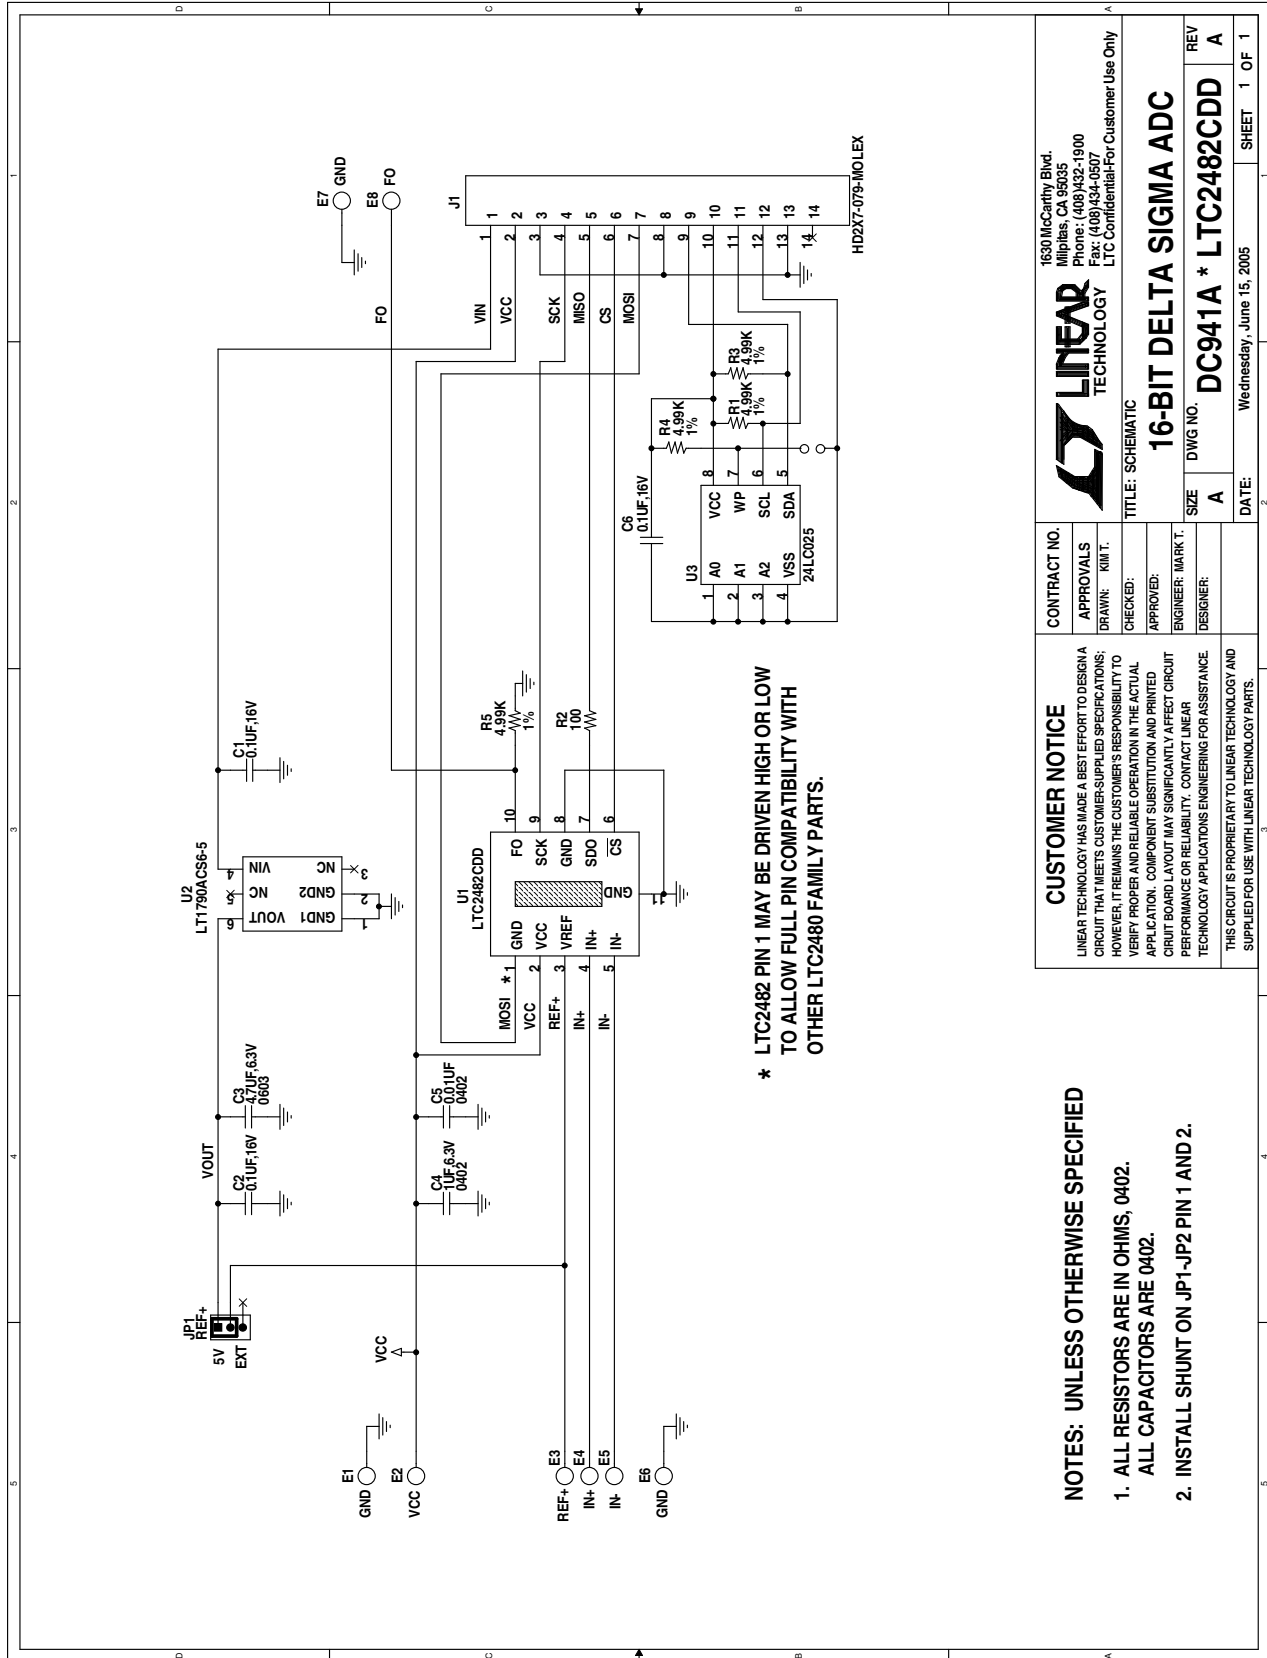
NOTES: UNLESS OTHERWISE SPECIFIED

1. ALL RESISTORS ARE IN OHMS, 0402. ALL CAPACITORS ARE 0402.

2. INSTALL SHUNT ON JP1-JP2 PIN 1 AND 2.

* LTC2482 PIN 1 MAY BE DRIVEN HIGH OR LOW TO ALLOW FULL PIN COMPATIBILITY WITH OTHER LTC2480 FAMILY PARTS.

E1 GND
E2 VCC
E3 REF+
E4 IN+
E5 IN-
E6 GND
E7 GND
E8 FO
VCC
JP1 REF+
5V
EXT
VOUT
C2 0.1UF,16V
C3 4.7UF,6.3V 0603
C4 1UF,6.3V 0402
C5 0.01UF 0402
C1 0.1UF,16V
U2 LT1790ACS6-5
6 VOUT
5 NC
4 VIN
1 GND1
2 GND2
3 NC
U1 LTC2482CDD
MOSI * 1 GND
VCC 2 VCC
REF+ 3 VREF
IN+ 4 IN+
IN- 5 IN-
10 FO
9 SCK
8 GND
7 SDO
6 $\overline{CS}$
11 GND
R5 4.99K 1%
R2 100
FO
VIN
VCC
SCK
MISO
CS
MOSI
J1
1 2 3 4 5 6 7 8 9 10 11 12 13 14
HD2X7-079-MOLEX
C6 0.1UF,16V
R4 4.99K 1%
R1 4.99K 1%
R3 4.99K 1%
U3 24LC025
1 A0
2 A1
3 A2
4 VSS
8 VCC
7 WP
6 SCL
5 SDA

CUSTOMER NOTICE
LINEAR TECHNOLOGY HAS MADE A BEST EFFORT TO DESIGN A CIRCUIT THAT MEETS CUSTOMER-SUPPLIED SPECIFICATIONS; HOWEVER, IT REMAINS THE CUSTOMER'S RESPONSIBILITY TO VERIFY PROPER AND RELIABLE OPERATION IN THE ACTUAL APPLICATION. COMPONENT SUBSTITUTION AND PRINTED CIRUIT BOARD LAYOUT MAY SIGNIFICANTLY AFFECT CIRCUIT PERFORMANCE OR RELIABILITY. CONTACT LINEAR TECHNOLOGY APPLICATIONS ENGINEERING FOR ASSISTANCE.
THIS CIRCUIT IS PROPRIETARY TO LINEAR TECHNOLOGY AND SUPPLIED FOR USE WITH LINEAR TECHNOLOGY PARTS.

CONTRACT NO.
APPROVALS
DRAWN: KIM T.
CHECKED:
APPROVED:
ENGINEER: MARK T.
DESIGNER:

LINEAR TECHNOLOGY
1630 McCarthy Blvd.
Milpitas, CA 95035
Phone: (408)432-1900
Fax: (408)434-0507
LTC Confidential-For Customer Use Only
TITLE: SCHEMATIC
16-BIT DELTA SIGMA ADC
SIZE A
DWG NO.
DC941A * LTC2482CDD
REV A
DATE: Wednesday, June 15, 2005
SHEET 1 OF 1